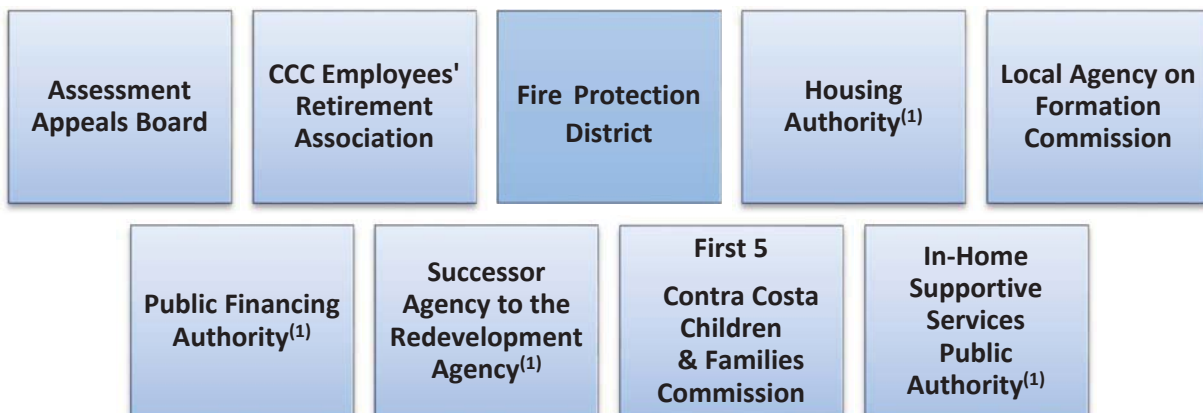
Assessment Appeals Board

CCC Employees' Retirement Association

Fire Protection District

Housing Authority$^{(1)}$

Local Agency on Formation Commission

Public Financing Authority$^{(1)}$

Successor Agency to the Redevelopment Agency$^{(1)}$

First 5

Contra Costa Children & Families Commission

In-Home Supportive Services Public Authority$^{(1)}$